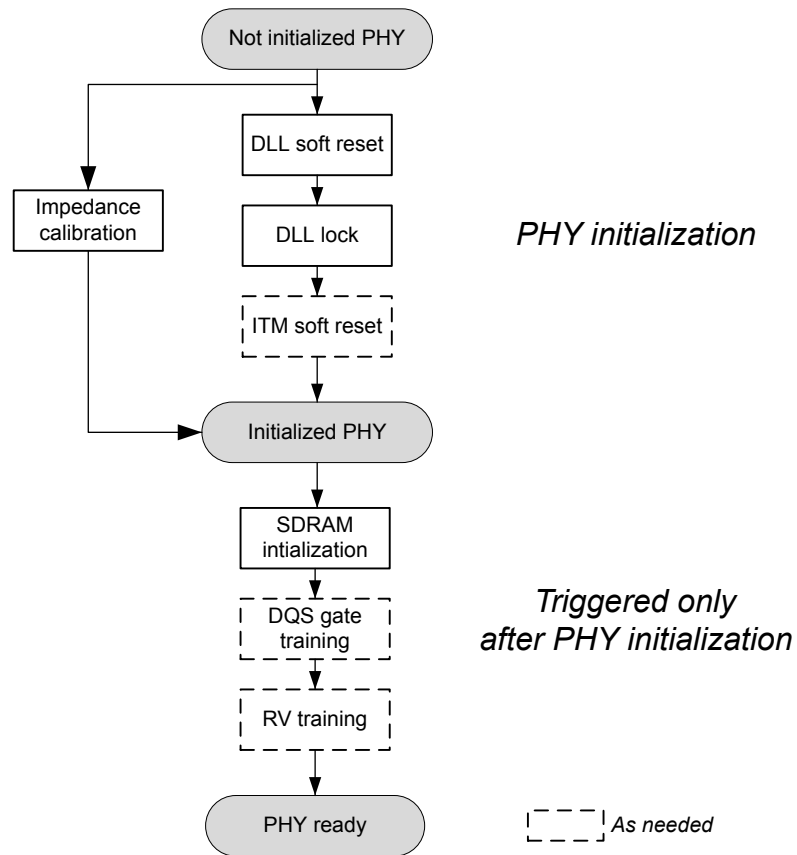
Not initialized PHY

DLL soft reset

Impedance calibration

DLL lock

PHY initialization

ITM soft reset

Initialized PHY

SDRAM intialization

DQS gate training

Triggered only after PHY initialization

RV training

PHY ready

As needed